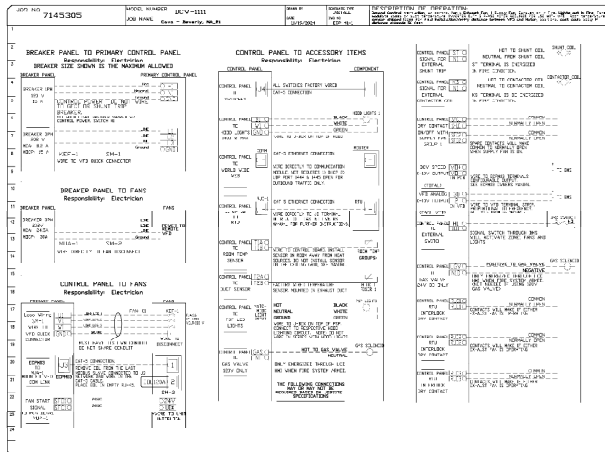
JOB NO. 7145305

MODEL NUMBER DCV-1111

JOB NAME Coco - Beverly, MA

DESCRIPTION OF OPERATION

BREAKER PANEL TO PRIMARY CONTROL PANEL
Responsibility: Electrician
BREAKER SIZE SHOWN IS THE MAXIMUM ALLOWED

BREAKER PANEL

PRIMARY CONTROL PANEL

BREAKER PANEL TO FANS
Responsibility: Electrician

BREAKER PANEL

FANS

CONTROL PANEL TO FANS
Responsibility: Electrician

PRIMARY PANEL

CONTROL PANEL TO ACCESSORY ITEMS
Responsibility: Electrician

CONTROL PANEL

COMPONENT

ALL SWITCHES FACTORY WIRED

HOOD LIGHTS

BLACK

WHITE

GREEN

CAT-5 ETHERNET CONNECTION

ROUTER

CAT-5 ETHERNET CONNECTION

HOT

NEUTRAL

GROUND

BLACK

WHITE

GREEN

HOT TO GAS VALVE

NEUTRAL

GAS SOLENOID

THE FOLLOWING CONNECTIONS MAY OR MAY NOT BE REQUIRED BASED ON JOBSITE SPECIFICATIONS

SHUNT TRIP

CONTACTOR

NEGATIVE

COMMON

NORMALLY OPEN

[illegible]